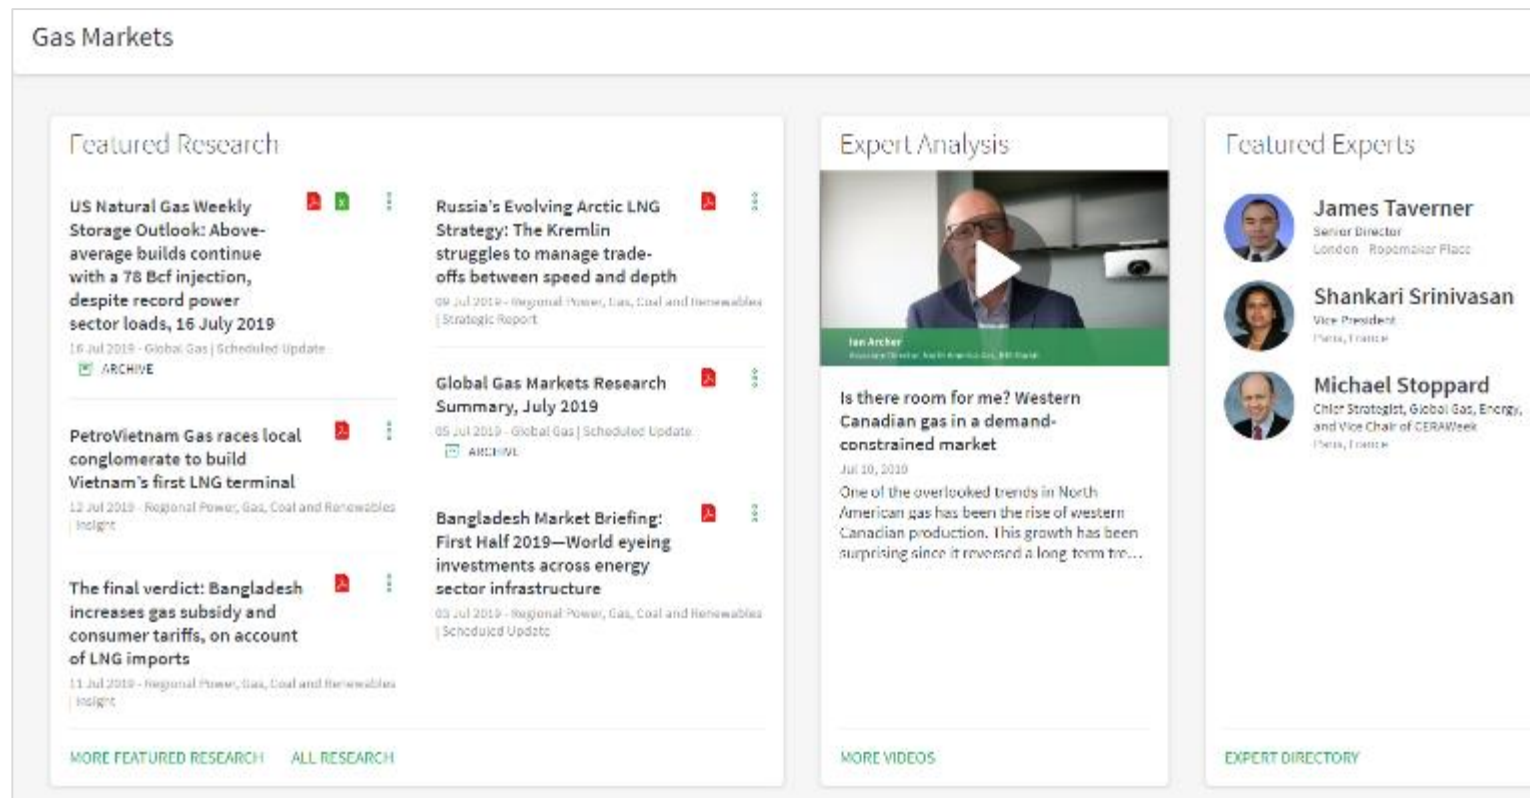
Gas Markets

Featured Research

US Natural Gas Weekly Storage Outlook: Above-average builds continue with a 78 Bcf injection, despite record power sector loads, 16 July 2019

16 Jul 2019 - Global Gas | Scheduled Update

ARCHIVE

PetroVietnam Gas races local conglomerate to build Vietnam's first LNG terminal

12 Jul 2019 - Regional Power, Gas, Coal and Renewables | Insight

The final verdict: Bangladesh increases gas subsidy and consumer tariffs, on account of LNG imports

11 Jul 2019 - Regional Power, Gas, Coal and Renewables | Insight

Russia's Evolving Arctic LNG Strategy: The Kremlin struggles to manage trade-offs between speed and depth

09 Jul 2019 - Regional Power, Gas, Coal and Renewables | Strategic Report

Global Gas Markets Research Summary, July 2019

05 Jul 2019 - Global Gas | Scheduled Update

ARCHIVE

Bangladesh Market Briefing: First Half 2019—World eyeing investments across energy sector infrastructure

03 Jul 2019 - Regional Power, Gas, Coal and Renewables | Scheduled Update

MORE FEATURED RESEARCH ALL RESEARCH

Expert Analysis

Ian Archer
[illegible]

Is there room for me? Western Canadian gas in a demand-constrained market

Jul 10, 2019

One of the overlooked trends in North American gas has been the rise of western Canadian production. This growth has been surprising since it reversed a long term tre...

MORE VIDEOS

Featured Experts

James Taverner
Senior Director
London - Ropemaker Place

Shankari Srinivasan
Vice President
Paris, France

Michael Stoppard
Chief Strategist, Global Gas, Energy, and Vice Chair of CERAWeek
Paris, France

EXPERT DIRECTORY